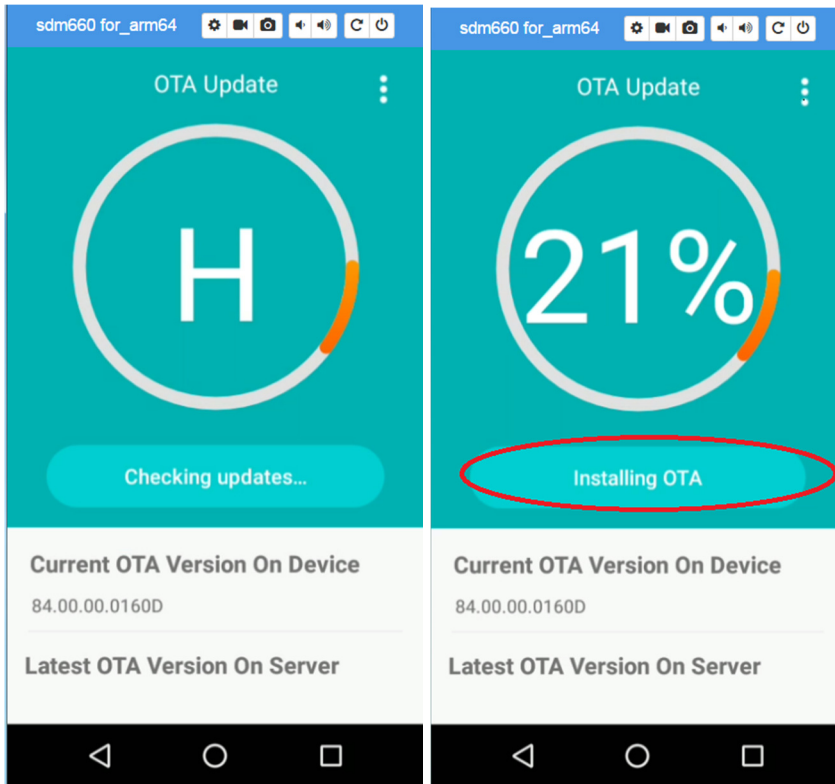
sdm660 for_arm64

OTA Update

H

Checking updates...

Current OTA Version On Device

84.00.00.0160D

Latest OTA Version On Server

sdm660 for_arm64

OTA Update

21%

Installing OTA

Current OTA Version On Device

84.00.00.0160D

Latest OTA Version On Server